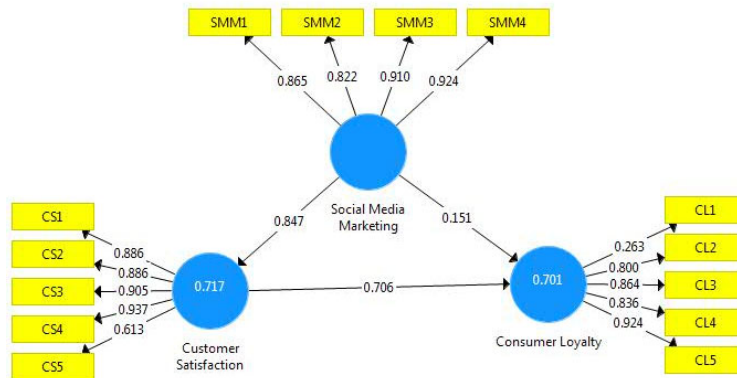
SMM1
SMM2
SMM3
SMM4
0.865
0.822
0.910
0.924
Social Media Marketing
0.847
0.151
CS1
CS2
CS3
CS4
CS5
0.886
0.886
0.905
0.937
0.613
0.717
Customer Satisfaction
0.706
0.701
Consumer Loyalty
0.263
0.800
0.864
0.836
0.924
CL1
CL2
CL3
CL4
CL5